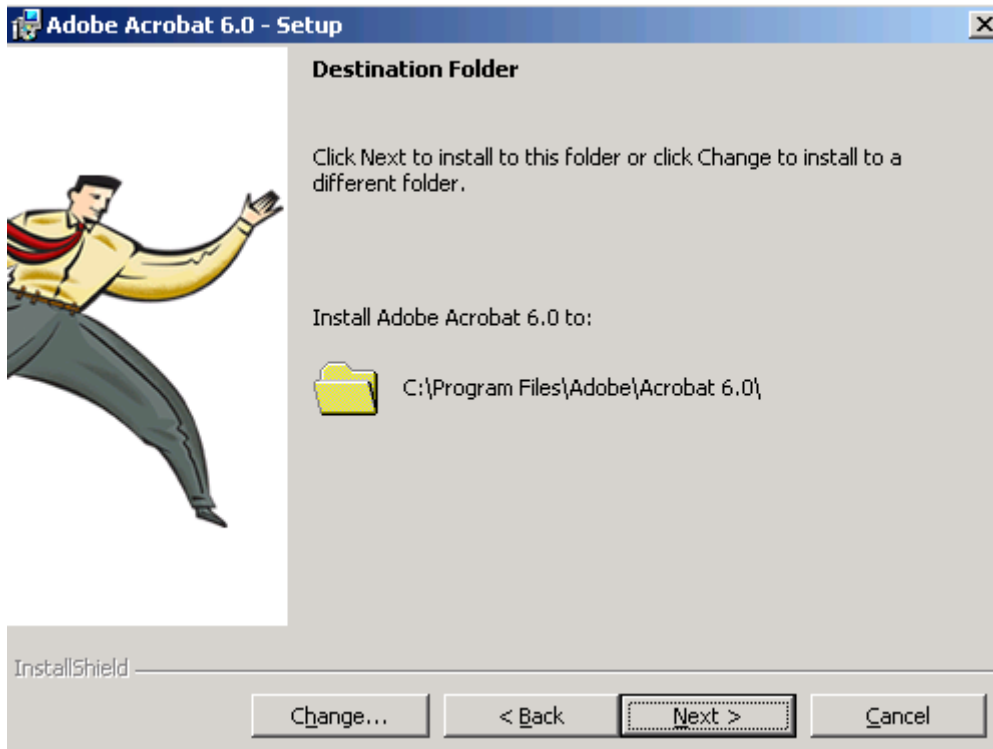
Adobe Acrobat 6.0 - Setup

Destination Folder

Click Next to install to this folder or click Change to install to a different folder.

Install Adobe Acrobat 6.0 to:

C:\Program Files\Adobe\Acrobat 6.0\

InstallShield

Change...

< Back

Next >

Cancel